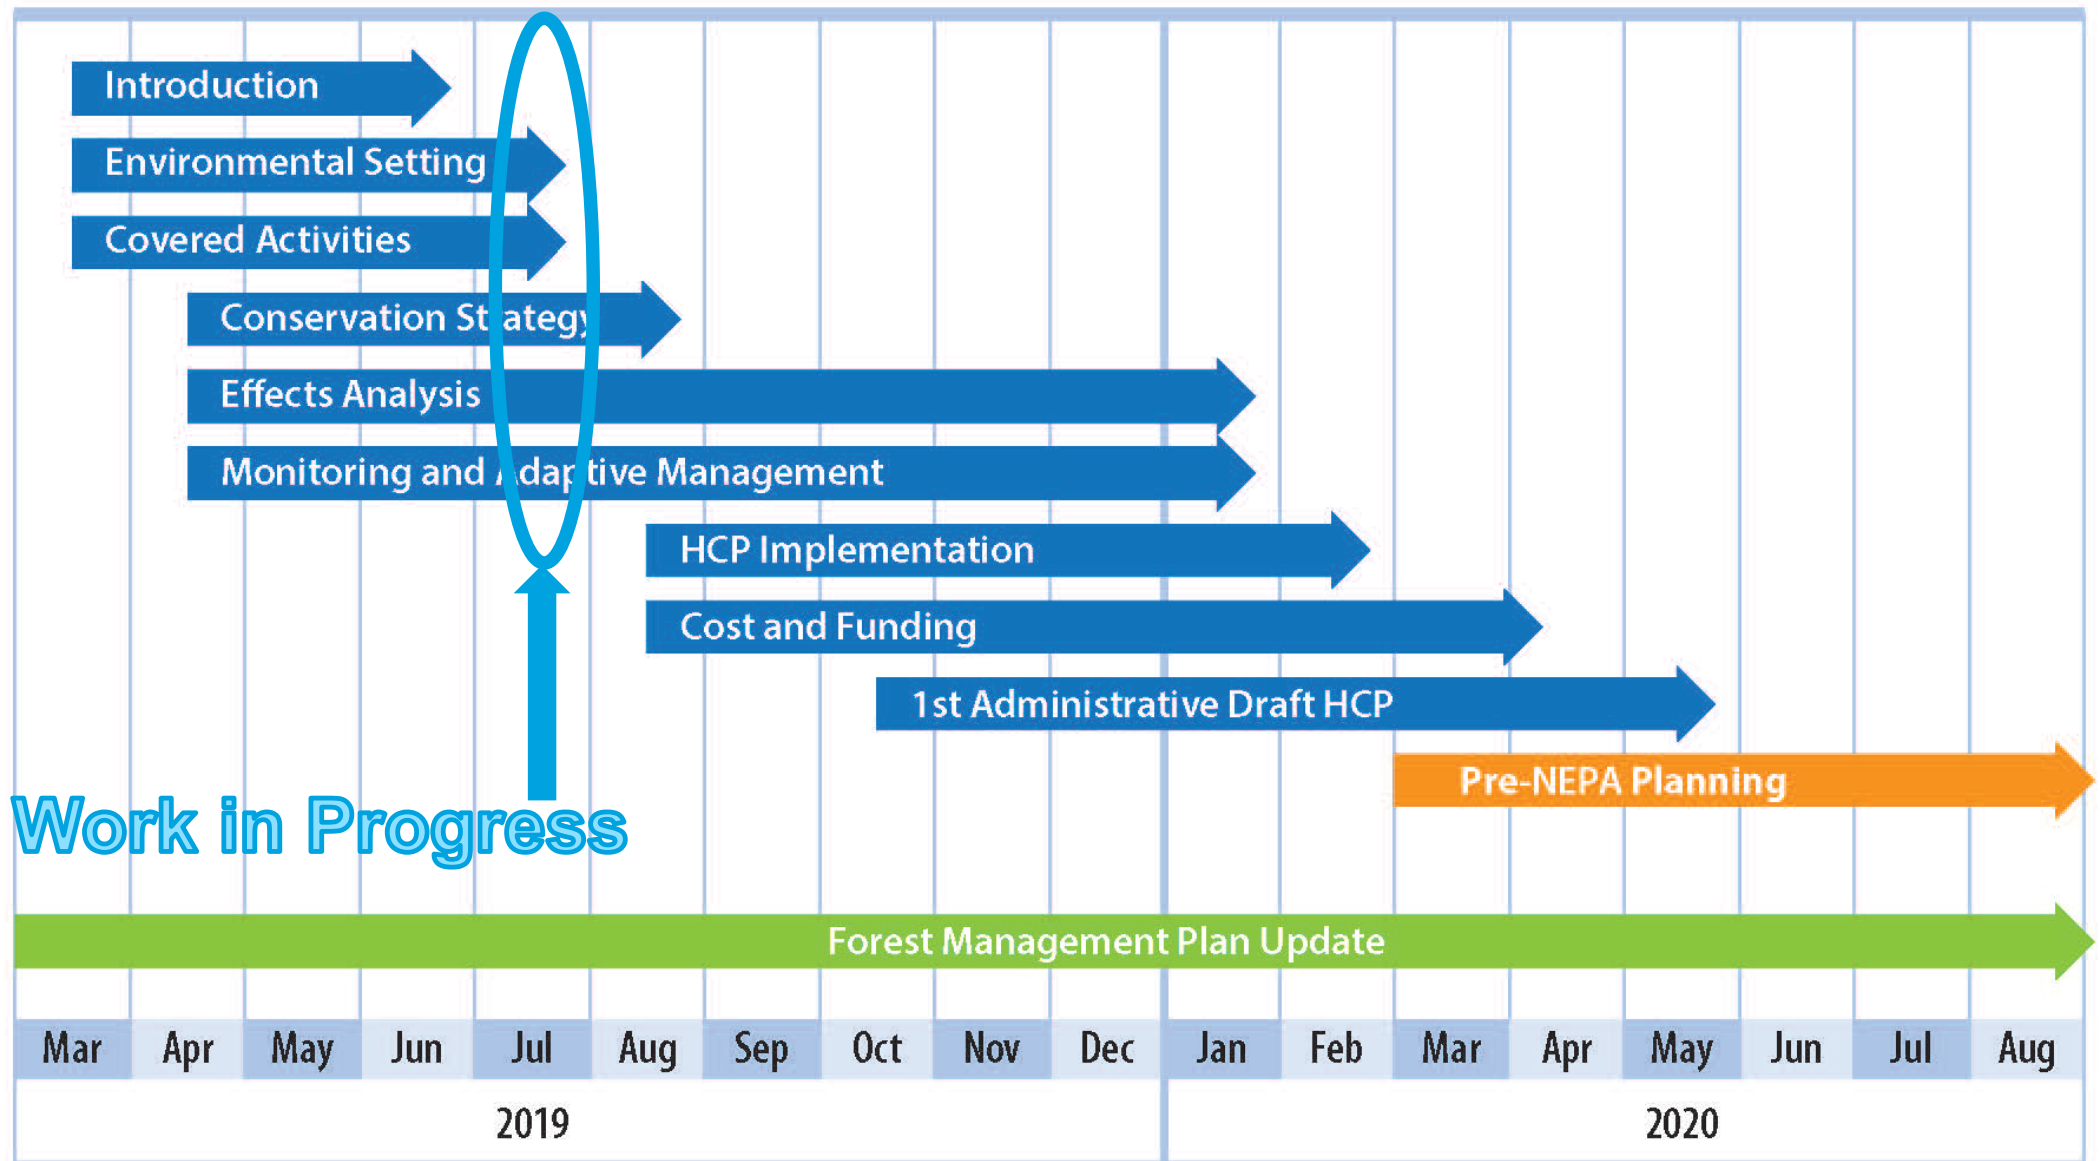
Introduction

Environmental Setting

Covered Activities

Conservation Strategy

Effects Analysis

Monitoring and Adaptive Management

HCP Implementation

Cost and Funding

1st Administrative Draft HCP

Pre-NEPA Planning

Work in Progress

Forest Management Plan Update

| Mar | Apr | May | Jun | Jul | Aug | Sep | Oct | Nov | Dec | Jan | Feb | Mar | Apr | May | Jun | Jul | Aug |
|---|---|---|---|---|---|---|---|---|---|---|---|---|---|---|---|---|---|

2019

2020